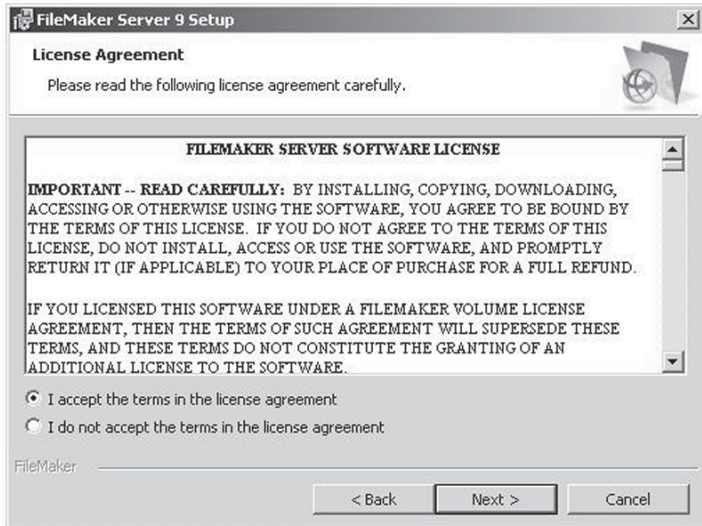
FileMaker Server 9 Setup

License Agreement

Please read the following license agreement carefully.

FILEMAKER SERVER SOFTWARE LICENSE

IMPORTANT -- READ CAREFULLY: BY INSTALLING, COPYING, DOWNLOADING, ACCESSING OR OTHERWISE USING THE SOFTWARE, YOU AGREE TO BE BOUND BY THE TERMS OF THIS LICENSE. IF YOU DO NOT AGREE TO THE TERMS OF THIS LICENSE, DO NOT INSTALL, ACCESS OR USE THE SOFTWARE, AND PROMPTLY RETURN IT (IF APPLICABLE) TO YOUR PLACE OF PURCHASE FOR A FULL REFUND.

IF YOU LICENSED THIS SOFTWARE UNDER A FILEMAKER VOLUME LICENSE AGREEMENT, THEN THE TERMS OF SUCH AGREEMENT WILL SUPERSEDE THESE TERMS, AND THESE TERMS DO NOT CONSTITUTE THE GRANTING OF AN ADDITIONAL LICENSE TO THE SOFTWARE.

I accept the terms in the license agreement

I do not accept the terms in the license agreement

FileMaker

< Back

Next >

Cancel